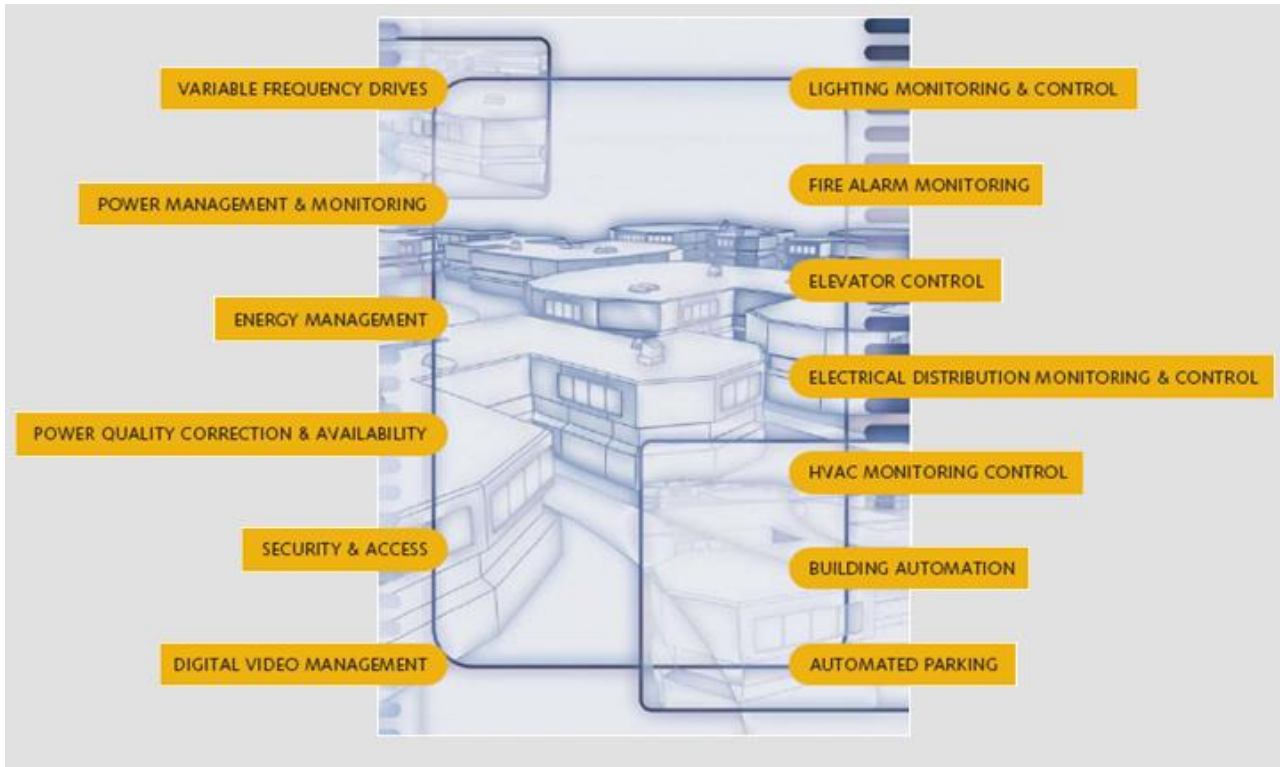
VARIABLE FREQUENCY DRIVES

LIGHTING MONITORING & CONTROL

FIRE ALARM MONITORING

POWER MANAGEMENT & MONITORING

ELEVATOR CONTROL

ENERGY MANAGEMENT

ELECTRICAL DISTRIBUTION MONITORING & CONTROL

POWER QUALITY CORRECTION & AVAILABILITY

HVAC MONITORING CONTROL

SECURITY & ACCESS

BUILDING AUTOMATION

DIGITAL VIDEO MANAGEMENT

AUTOMATED PARKING